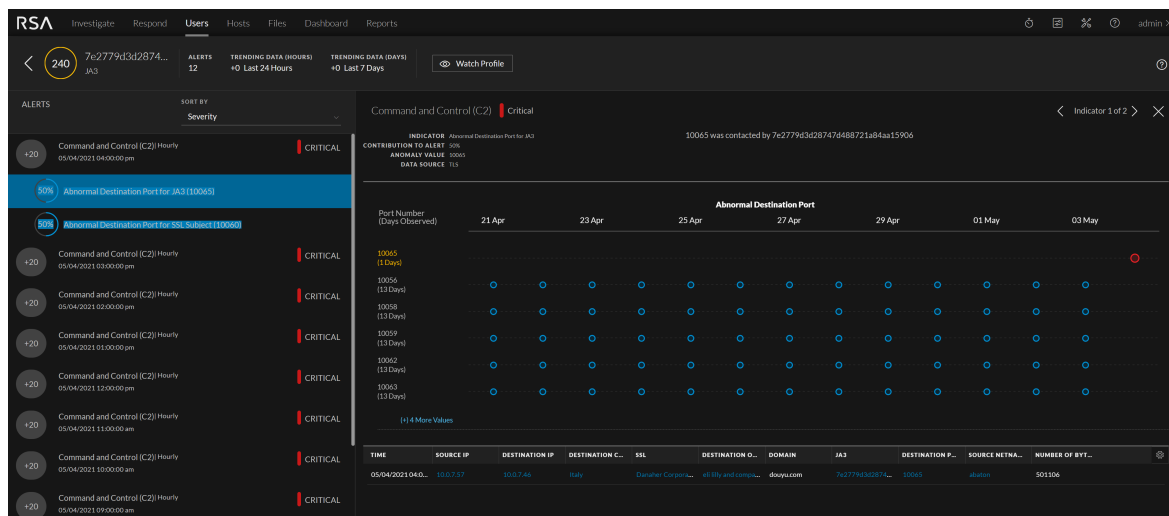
RSA Investigate Respond Users Hosts Files Dashboard Reports admin

240 7e2779d3d2874... JA3
ALERTS 12
TRENDING DATA (HOURS) +0 Last 24 Hours
TRENDING DATA (DAYS) +0 Last 7 Days
Watch Profile

ALERTS
SORT BY
Severity

+20 Command and Control (C2) Hourly 05/04/2021 04:00:00 pm CRITICAL
50% Abnormal Destination Port for JA3 (10065)
50% Abnormal Destination Port for SSL Subject (10060)
+20 Command and Control (C2) Hourly 05/04/2021 03:00:00 pm CRITICAL
+20 Command and Control (C2) Hourly 05/04/2021 02:00:00 pm CRITICAL
+20 Command and Control (C2) Hourly 05/04/2021 01:00:00 pm CRITICAL
+20 Command and Control (C2) Hourly 05/04/2021 12:00:00 pm CRITICAL
+20 Command and Control (C2) Hourly 05/04/2021 11:00:00 am CRITICAL
+20 Command and Control (C2) Hourly 05/04/2021 10:00:00 am CRITICAL
+20 Command and Control (C2) Hourly 05/04/2021 09:00:00 am CRITICAL

Command and Control (C2) Critical
Indicator 1 of 2

INDICATOR Abnormal Destination Port for JA3
CONTRIBUTION TO ALERT 50%
ANOMALY VALUE 10065
DATA SOURCE TLS

10065 was contacted by 7e2779d3d28747d488721a84aa15906

Abnormal Destination Port
Port Number (Days Observed)
21 Apr 23 Apr 25 Apr 27 Apr 29 Apr 01 May 03 May
10065 (1 Days)
10056 (13 Days)
10058 (13 Days)
10059 (13 Days)
10062 (13 Days)
10063 (13 Days)
(+) 4 More Values

| TIME | SOURCE IP | DESTINATION IP | DESTINATION C... | SSL | DESTINATION O... | DOMAIN | JA3 | DESTINATION P... | SOURCE NETNA... | NUMBER OF BYT... |
|---|---|---|---|---|---|---|---|---|---|---|
| 05/04/2021 04:0... | 10.0.7.57 | 10.0.7.46 | Italy | Danaher Corpora... | eli lilly and comp... | douyu.com | 7e2779d3d2874... | 10065 | abaten | 501106 |